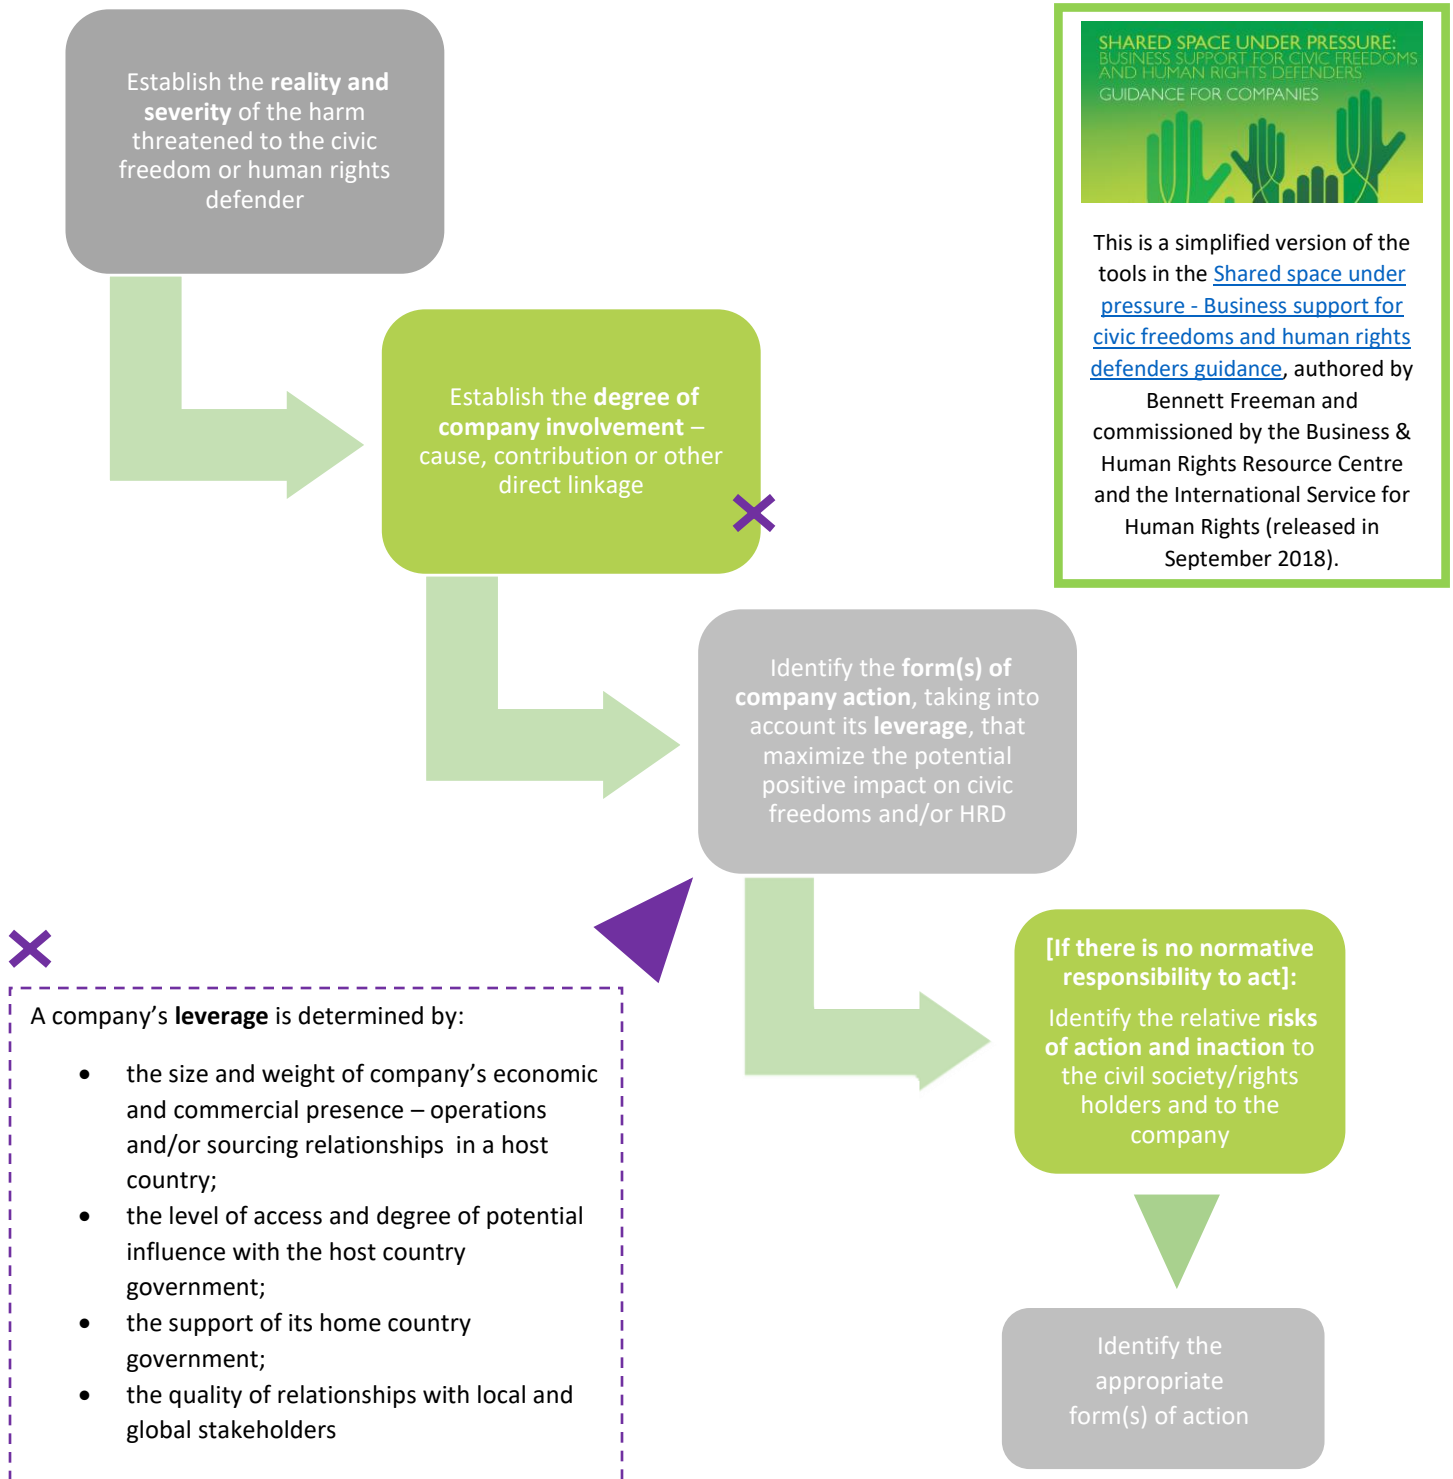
Establish the **reality and severity** of the harm threatened to the civic freedom or human rights defender

Establish the **degree of company involvement** – cause, contribution or other direct linkage

Identify the **form(s) of company action**, taking into account its **leverage**, that maximize the potential positive impact on civic freedoms and/or HRD

**[If there is no normative responsibility to act]:**

Identify the relative **risks of action and inaction** to the civil society/rights holders and to the company

Identify the appropriate form(s) of action

SHARED SPACE UNDER PRESSURE:
BUSINESS SUPPORT FOR CIVIC FREEDOMS AND HUMAN RIGHTS DEFENDERS
GUIDANCE FOR COMPANIES

This is a simplified version of the tools in the Shared space under pressure - Business support for civic freedoms and human rights defenders guidance, authored by Bennett Freeman and commissioned by the Business & Human Rights Resource Centre and the International Service for Human Rights (released in September 2018).

A company's **leverage** is determined by:

- the size and weight of company's economic and commercial presence – operations and/or sourcing relationships in a host country;
- the level of access and degree of potential influence with the host country government;
- the support of its home country government;
- the quality of relationships with local and global stakeholders